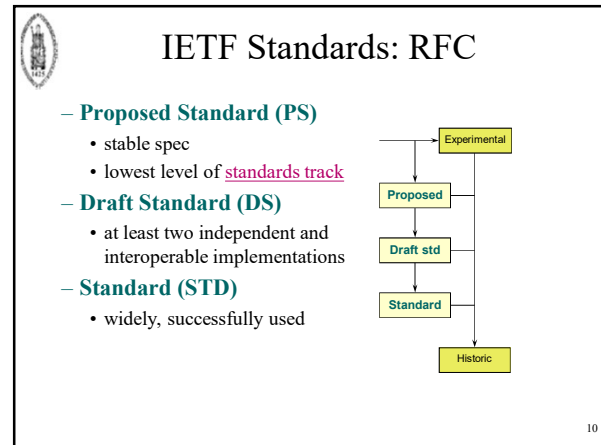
IETF Standards: RFC

– **Proposed Standard (PS)**
  • stable spec
  • lowest level of standards track
– **Draft Standard (DS)**
  • at least two independent and interoperable implementations
– **Standard (STD)**
  • widely, successfully used

Experimental

Proposed

Draft std

Standard

Historic

10